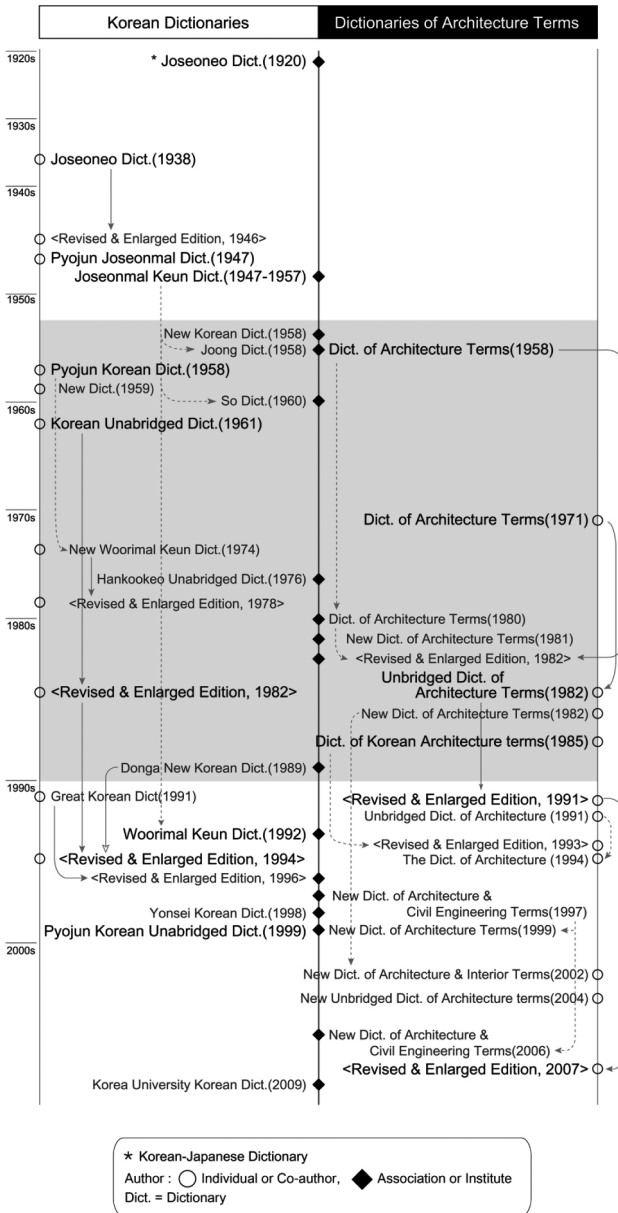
Korean Dictionaries

Dictionaries of Architecture Terms

1920s

* Joseoneo Dict.(1920)

1930s

Joseoneo Dict.(1938)

1940s

<Revised & Enlarged Edition, 1946>

Pyojun Joseonmal Dict.(1947)

Joseonmal Keun Dict.(1947-1957)

1950s

New Korean Dict.(1958)

Joong Dict.(1958)

Dict. of Architecture Terms(1958)

Pyojun Korean Dict.(1958)

New Dict.(1959)

So Dict.(1960)

1960s

Korean Unabridged Dict.(1961)

1970s

Dict. of Architecture Terms(1971)

New Woorimal Keun Dict.(1974)

Hankookeo Unabridged Dict.(1976)

<Revised & Enlarged Edition, 1978>

1980s

Dict. of Architecture Terms(1980)

New Dict. of Architecture Terms(1981)

<Revised & Enlarged Edition, 1982>

<Revised & Enlarged Edition, 1982>

Unbridged Dict. of Architecture Terms(1982)

New Dict. of Architecture Terms(1982)

Dict. of Korean Architecture terms(1985)

Donga New Korean Dict.(1989)

1990s

Great Korean Dict(1991)

<Revised & Enlarged Edition, 1991>

Unbridged Dict. of Architecture (1991)

Woorimal Keun Dict.(1992)

<Revised & Enlarged Edition, 1993>

<Revised & Enlarged Edition, 1994>

The Dict. of Architecture (1994)

<Revised & Enlarged Edition, 1996>

New Dict. of Architecture & Civil Engineering Terms(1997)

Yonsei Korean Dict.(1998)

Pyojun Korean Unabridged Dict.(1999)

New Dict. of Architecture Terms(1999)

2000s

New Dict. of Architecture & Interior Terms(2002)

New Unbridged Dict. of Architecture terms(2004)

New Dict. of Architecture & Civil Engineering Terms(2006)

<Revised & Enlarged Edition, 2007>

Korea University Korean Dict.(2009)

* Korean-Japanese Dictionary
Author : ○ Individual or Co-author, ◆ Association or Institute
Dict. = Dictionary